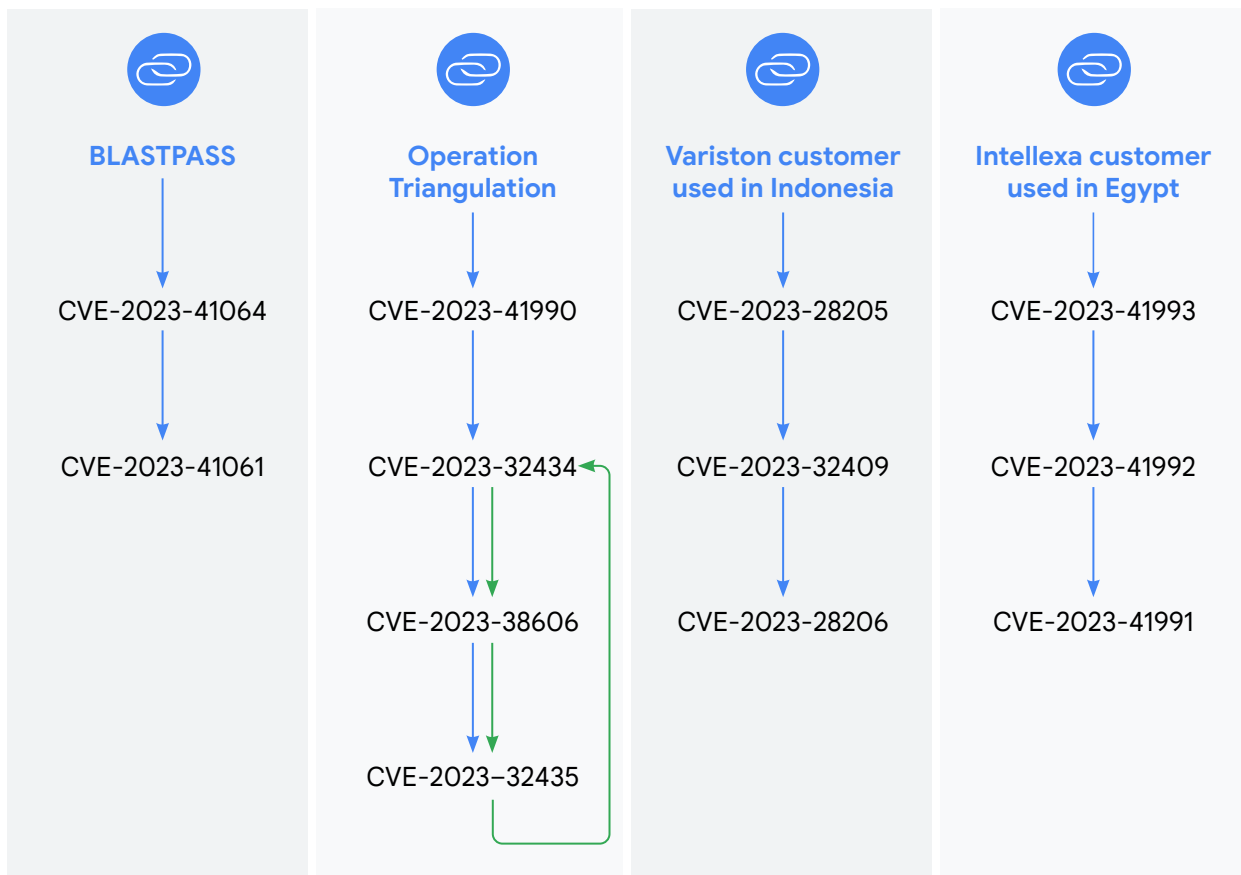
BLASTPASS

CVE-2023-41064

CVE-2023-41061

Operation Triangulation

CVE-2023-41990

CVE-2023-32434

CVE-2023-38606

CVE-2023–32435

Variston customer used in Indonesia

CVE-2023-28205

CVE-2023-32409

CVE-2023-28206

Intellexa customer used in Egypt

CVE-2023-41993

CVE-2023-41992

CVE-2023-41991